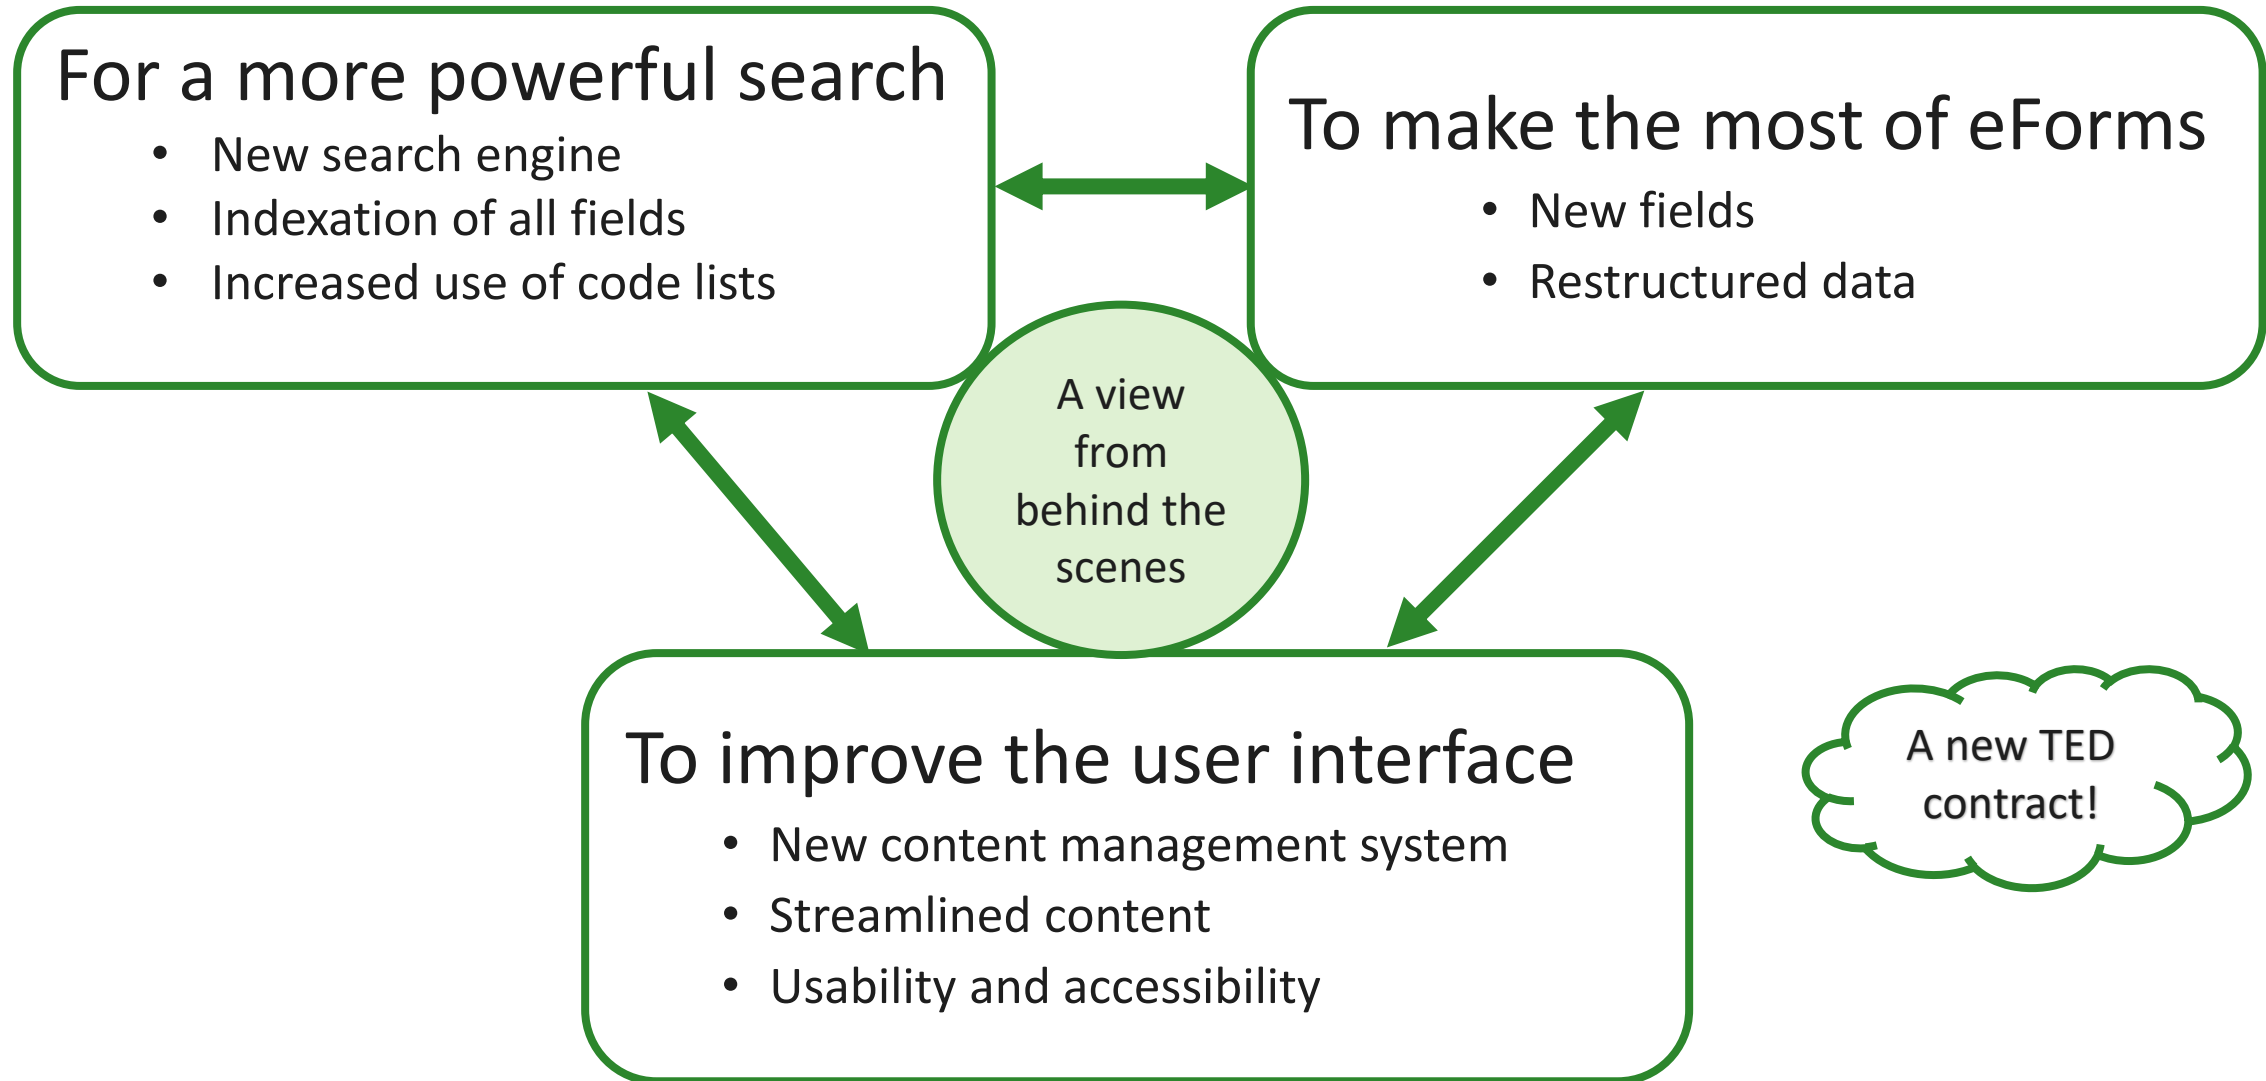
For a more powerful search
- New search engine
- Indexation of all fields
- Increased use of code lists

To make the most of eForms
- New fields
- Restructured data

A view from behind the scenes

To improve the user interface
- New content management system
- Streamlined content
- Usability and accessibility

A new TED contract!